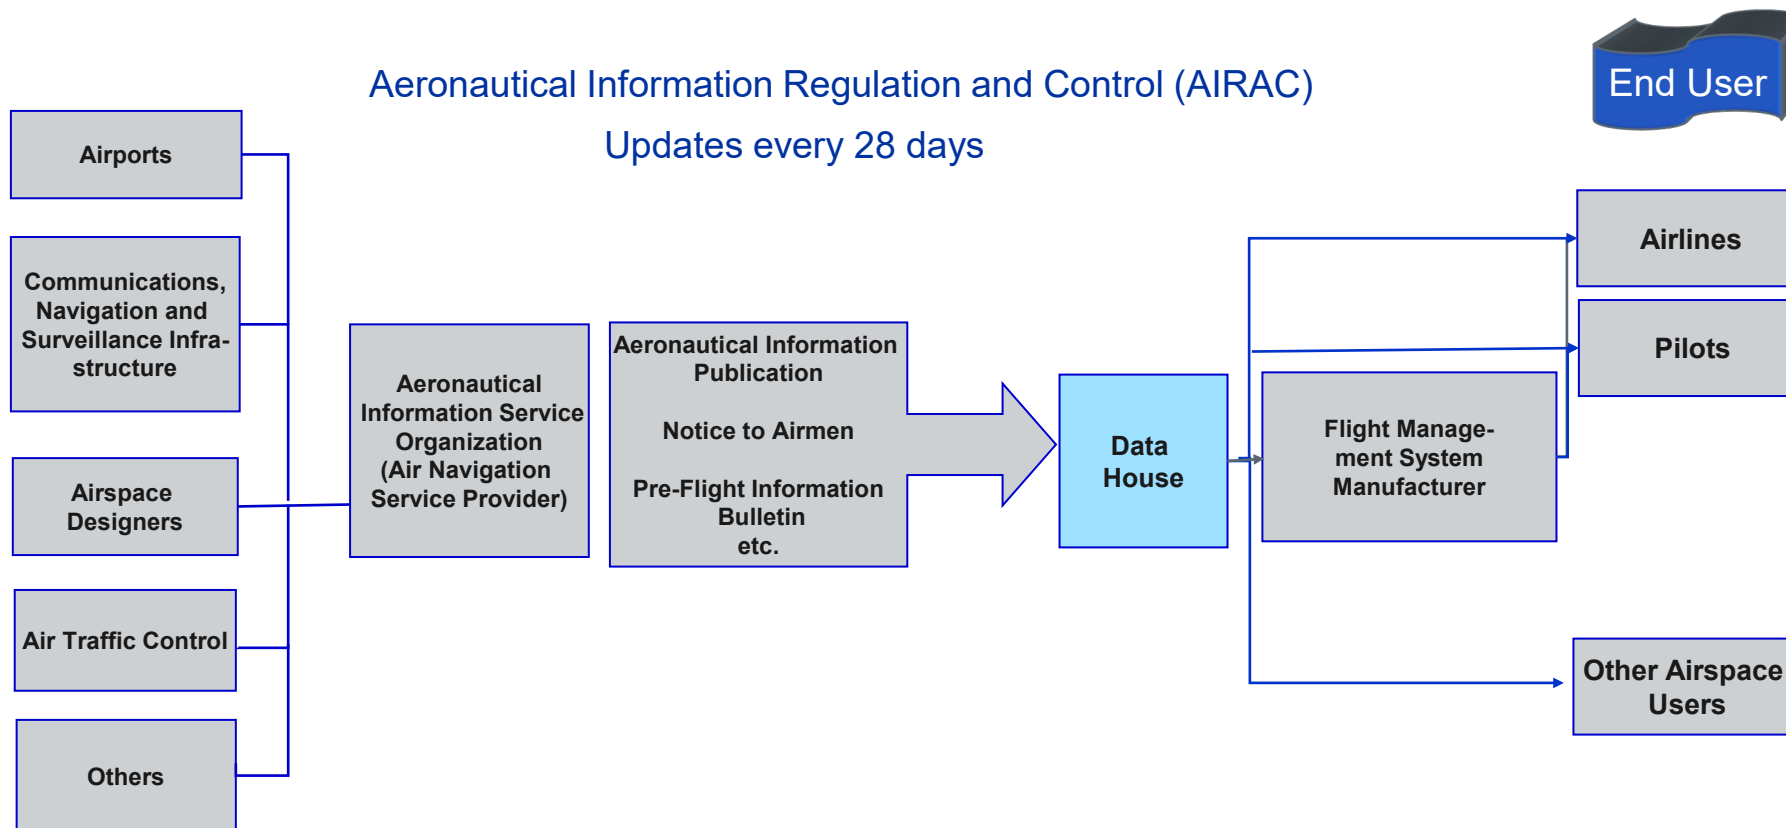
Aeronautical Information Regulation and Control (AIRAC)

Updates every 28 days

End User

Airports

Communications, Navigation and Surveillance Infrastructure

Airspace Designers

Air Traffic Control

Others

Aeronautical Information Service Organization (Air Navigation Service Provider)

Aeronautical Information Publication

Notice to Airmen

Pre-Flight Information Bulletin etc.

Data House

Flight Management System Manufacturer

Airlines

Pilots

Other Airspace Users